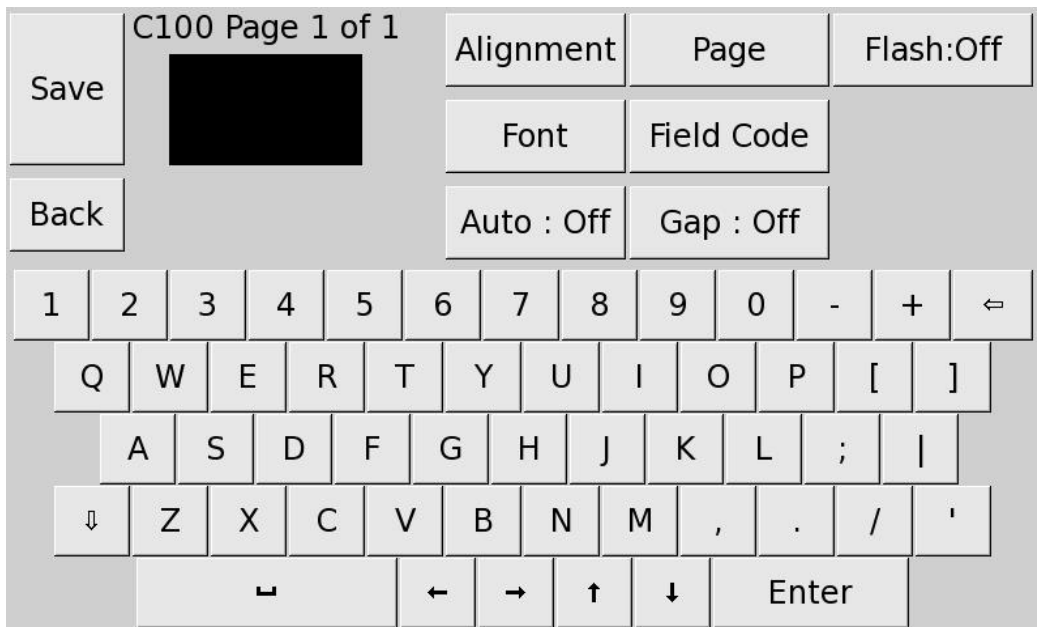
Save

C100 Page 1 of 1

Alignment

Page

Flash:Off

Font

Field Code

Back

Auto : Off

Gap : Off

1 2 3 4 5 6 7 8 9 0 - + ⇦

Q W E R T Y U I O P [ ]

A S D F G H J K L ; |

⇩ Z X C V B N M , . / '

␣ ← → ↑ ↓ Enter